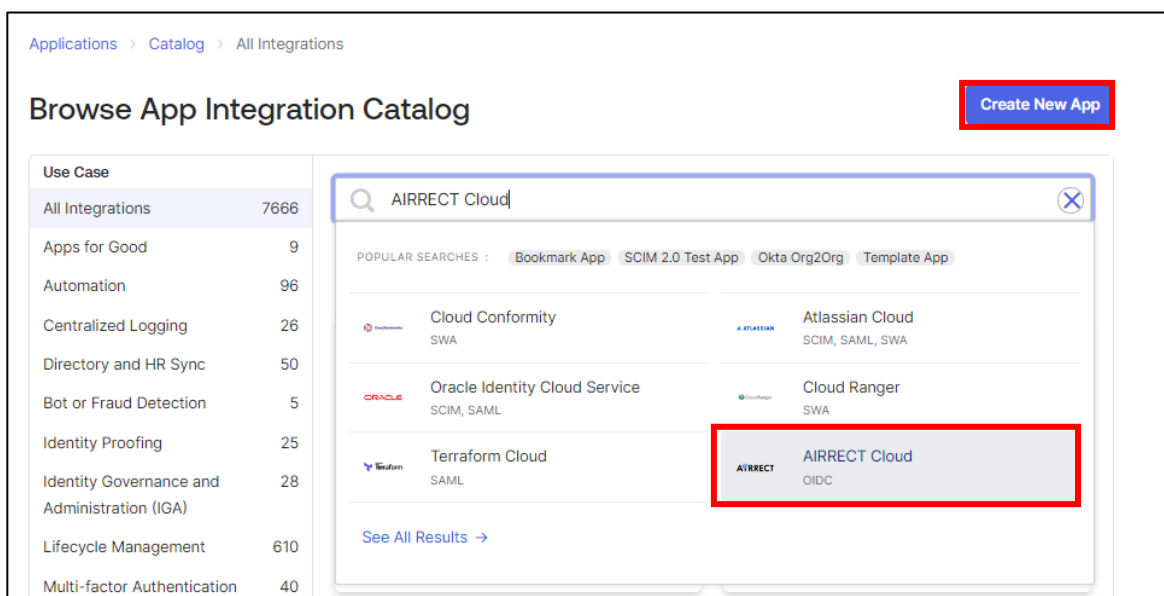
Applications › Catalog › All Integrations

Browse App Integration Catalog

Create New App

Use Case

| | |
|---|---|
| All Integrations | 7666 |
| Apps for Good | 9 |
| Automation | 96 |
| Centralized Logging | 26 |
| Directory and HR Sync | 50 |
| Bot or Fraud Detection | 5 |
| Identity Proofing | 25 |
| Identity Governance and Administration (IGA) | 28 |
| Lifecycle Management | 610 |
| Multi-factor Authentication | 40 |

AIRRECT Cloud

POPULAR SEARCHES : Bookmark App SCIM 2.0 Test App Okta Org2Org Template App

Cloud Conformity
SWA

Atlassian Cloud
SCIM, SAML, SWA

ORACLE
Oracle Identity Cloud Service
SCIM, SAML

Cloud Ranger
SWA

Terraform
Terraform Cloud
SAML

AIRRECT
AIRRECT Cloud
OIDC

See All Results →